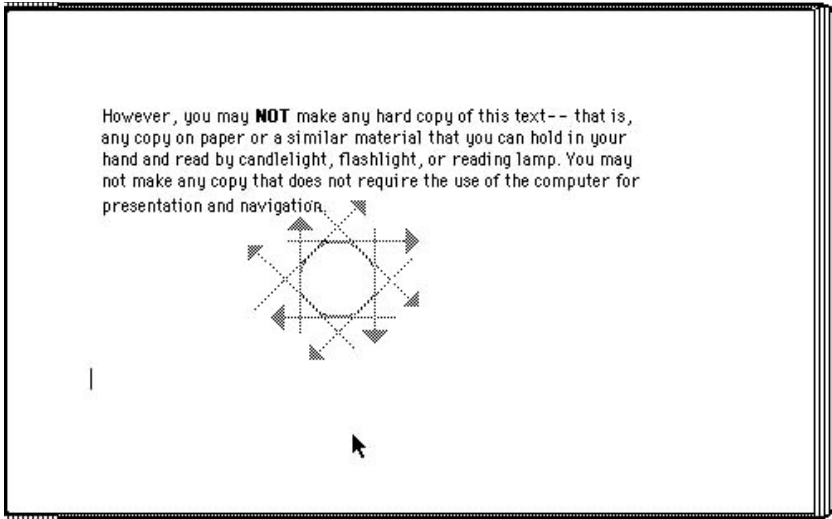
However, you may **NOT** make any hard copy of this text-- that is, any copy on paper or a similar material that you can hold in your hand and read by candlelight, flashlight, or reading lamp. You may not make any copy that does not require the use of the computer for presentation and navigation.